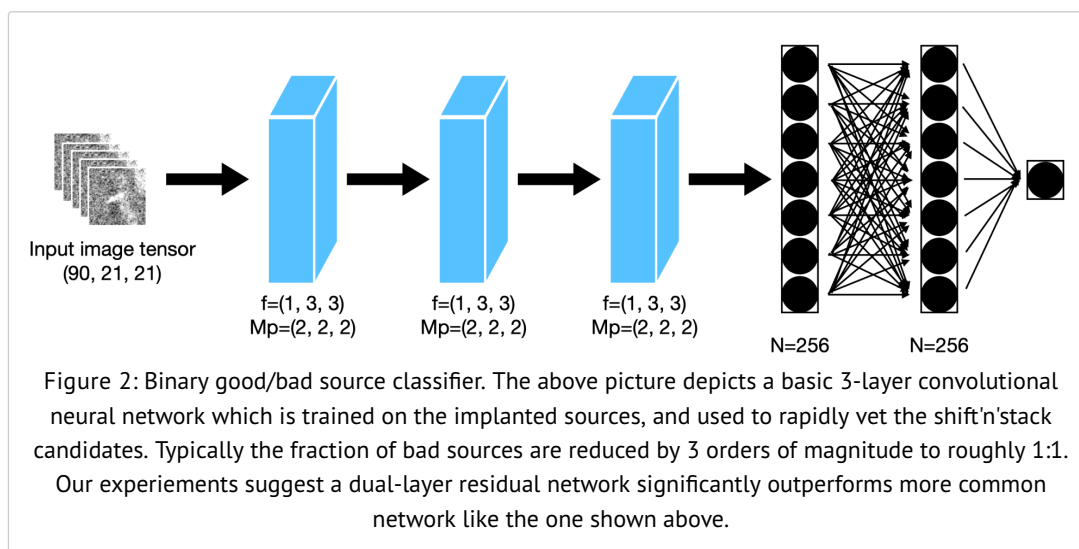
Input image tensor
(90, 21, 21)

f=(1, 3, 3)
Mp=(2, 2, 2)

f=(1, 3, 3)
Mp=(2, 2, 2)

f=(1, 3, 3)
Mp=(2, 2, 2)

N=256

N=256

Figure 2: Binary good/bad source classifier. The above picture depicts a basic 3-layer convolutional neural network which is trained on the implanted sources, and used to rapidly vet the shift'n'stack candidates. Typically the fraction of bad sources are reduced by 3 orders of magnitude to roughly 1:1. Our experiements suggest a dual-layer residual network significantly outperforms more common network like the one shown above.